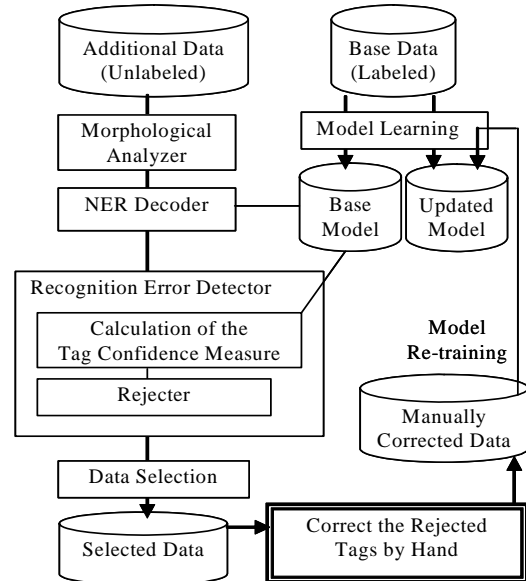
Additional Data (Unlabeled)

Base Data (Labeled)

Morphological Analyzer

Model Learning

NER Decoder

Base Model

Updated Model

Recognition Error Detector

Calculation of the Tag Confidence Measure

Rejecter

Model Re-training

Manually Corrected Data

Data Selection

Selected Data

Correct the Rejected Tags by Hand